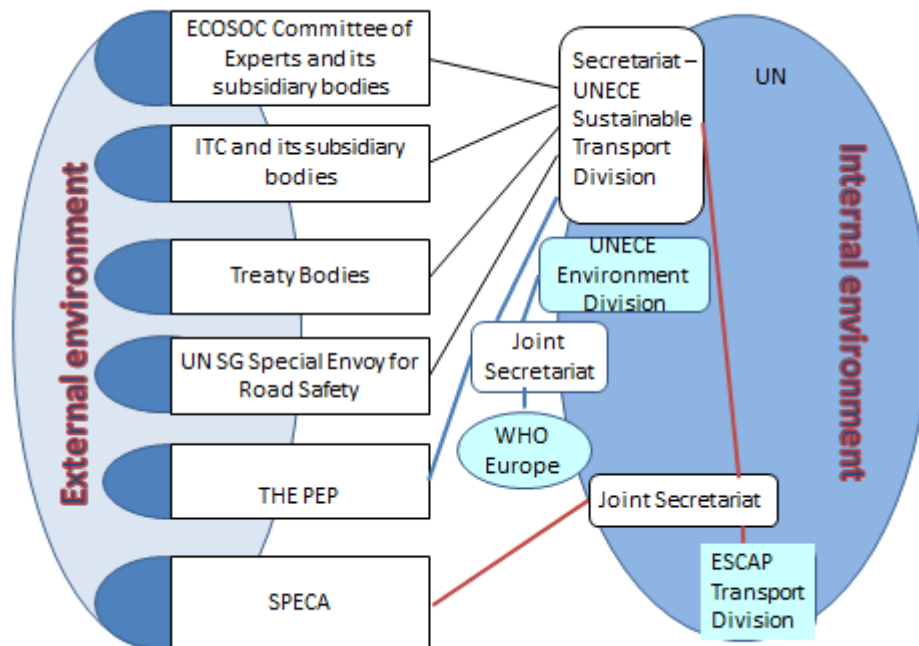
External environment

ECOSOC Committee of Experts and its subsidiary bodies

ITC and its subsidiary bodies

Treaty Bodies

UN SG Special Envoy for Road Safety

THE PEP

SPECA

Secretariat – UNECE Sustainable Transport Division

UN

Internal environment

UNECE Environment Division

Joint Secretariat

WHO Europe

Joint Secretariat

ESCAP Transport Division